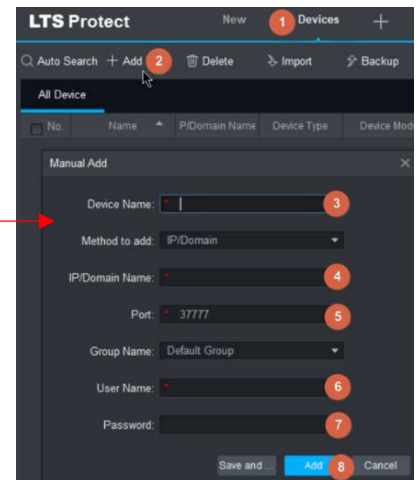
LTS Protect
New
1 Devices
+
Auto Search
+ Add
2
Delete
Import
Backup
All Device
No.
Name
P/Domain Name
Device Type
Device Mod
Manual Add
Device Name: *
3
Method to add: IP/Domain
IP/Domain Name: *
4
Port: * 37777
5
Group Name: Default Group
User Name: *
6
Password:
7
Save and ...
Add
8
Cancel